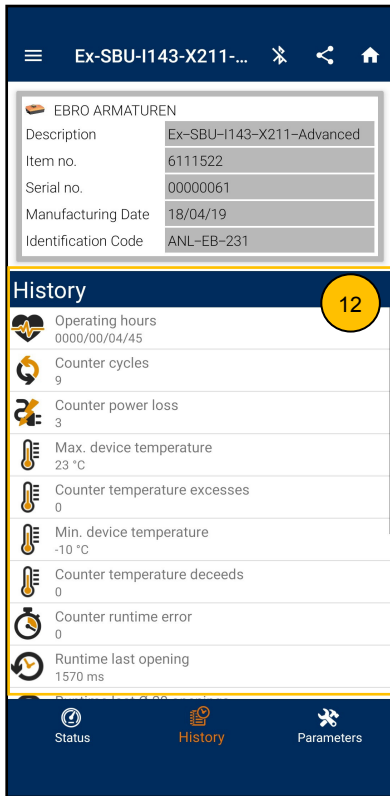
Ex-SBU-I143-X211-...

EBRO ARMATUREN

| Description | Ex-SBU-I143-X211-Advanced |
|---|---|
| Item no. | 6111522 |
| Serial no. | 00000061 |
| Manufacturing Date | 18/04/19 |
| Identification Code | ANL-EB-231 |

History

12

Operating hours
0000/00/04/45

Counter cycles
9

Counter power loss
3

Max. device temperature
23 °C

Counter temperature excesses
0

Min. device temperature
-10 °C

Counter temperature deceeds
0

Counter runtime error
0

Runtime last opening
1570 ms

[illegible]

Status

History

Parameters